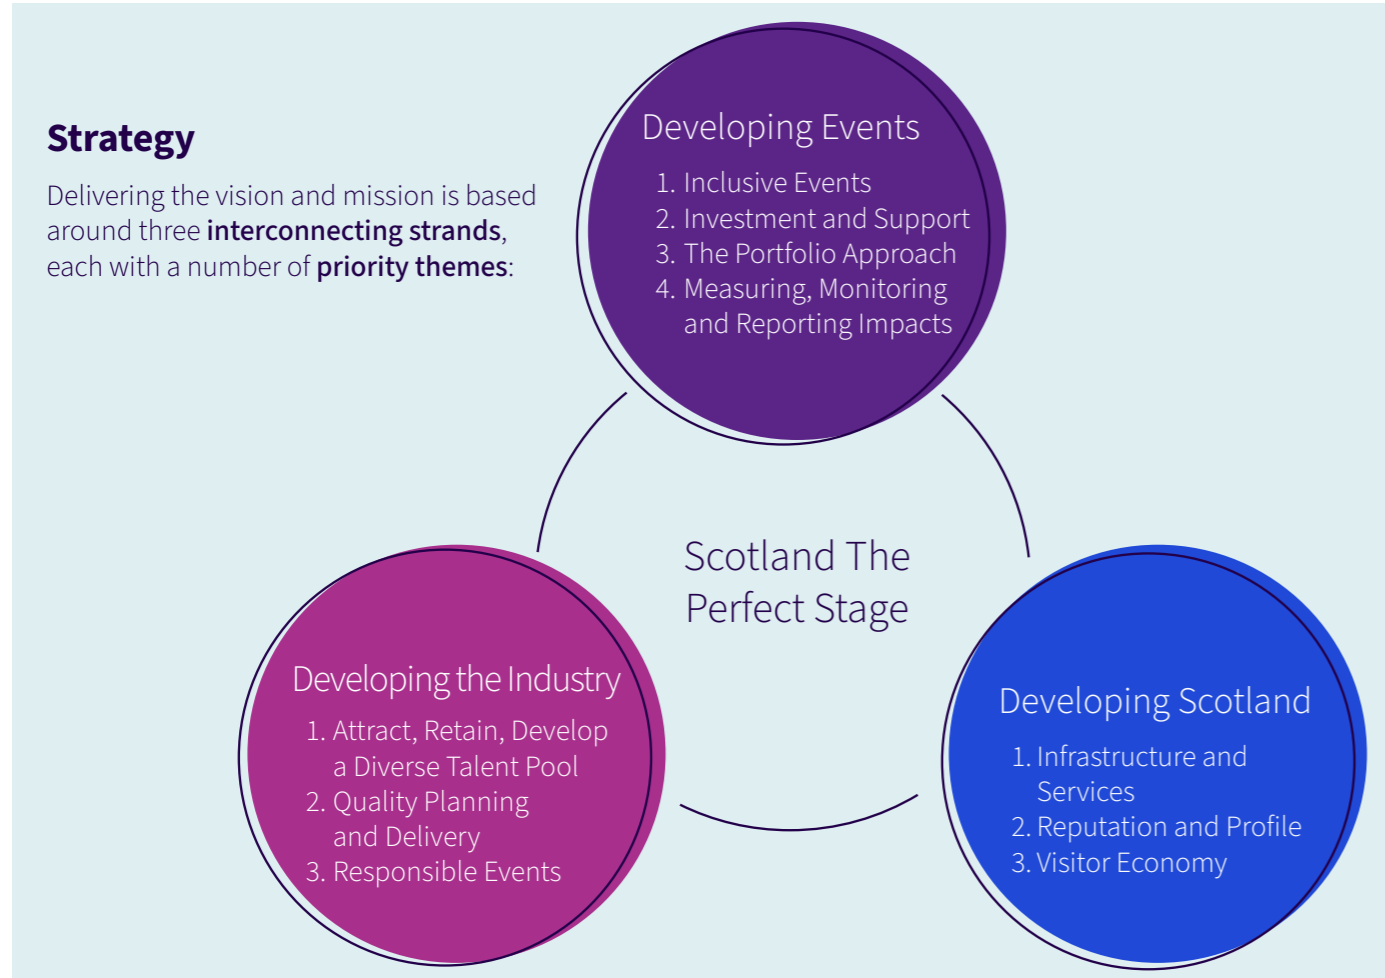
**Strategy**

Delivering the vision and mission is based around three **interconnecting strands**, each with a number of **priority themes**:

Developing Events

1. Inclusive Events
2. Investment and Support
3. The Portfolio Approach
4. Measuring, Monitoring and Reporting Impacts

Scotland The Perfect Stage

Developing the Industry

1. Attract, Retain, Develop a Diverse Talent Pool
2. Quality Planning and Delivery
3. Responsible Events

Developing Scotland

1. Infrastructure and Services
2. Reputation and Profile
3. Visitor Economy